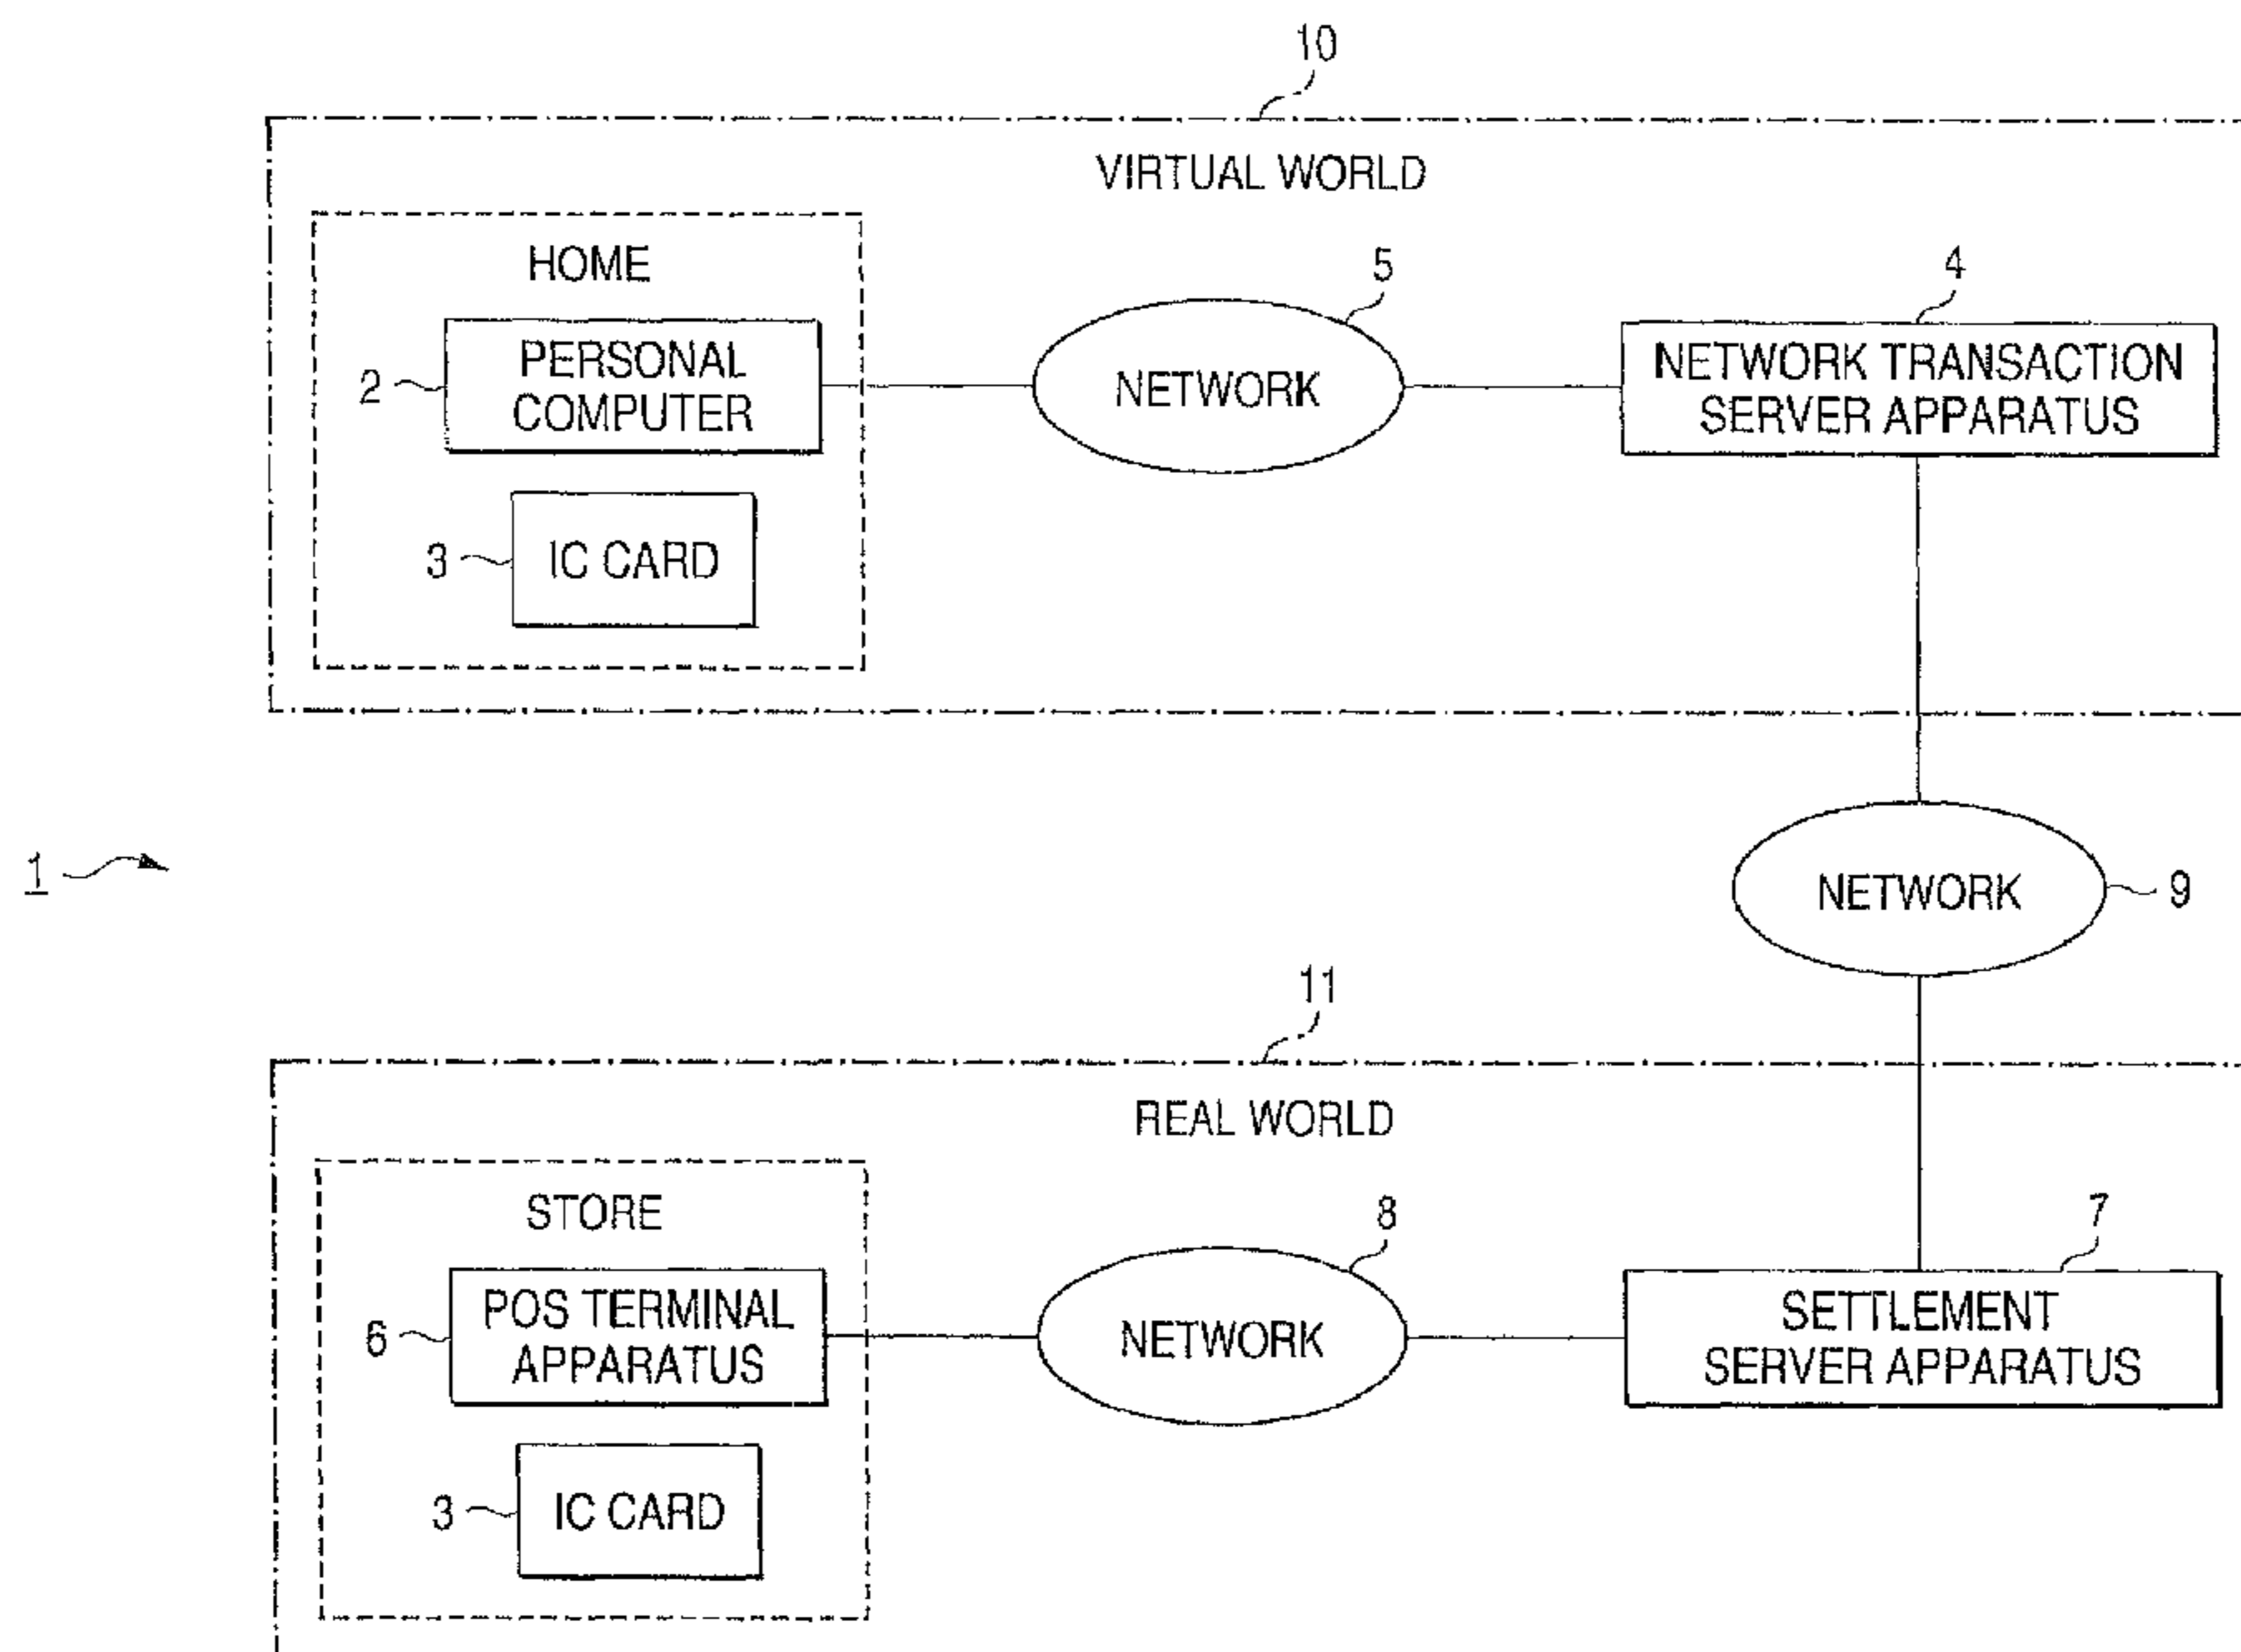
10

VIRTUAL WORLD

HOME

2 PERSONAL COMPUTER

3 IC CARD

5 NETWORK

4 NETWORK TRANSACTION SERVER APPARATUS

1

NETWORK 9

11

REAL WORLD

STORE

6 POS TERMINAL APPARATUS

3 IC CARD

8 NETWORK

7 SETTLEMENT SERVER APPARATUS